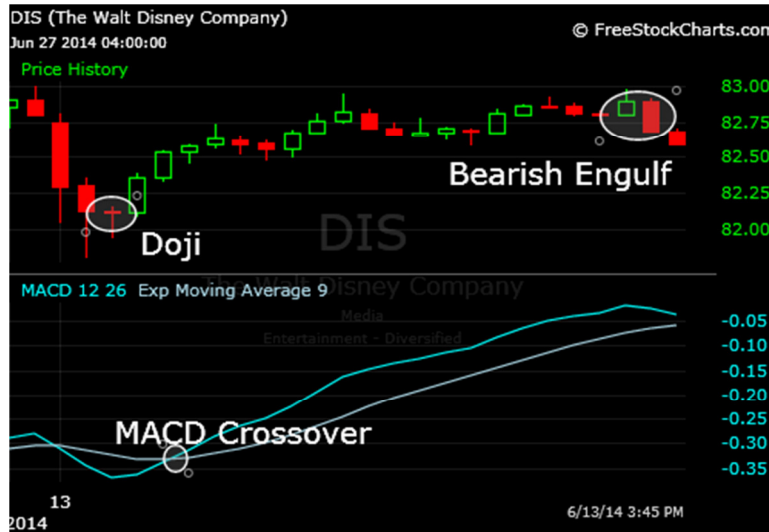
DIS (The Walt Disney Company)
Jun 27 2014 04:00:00
© FreeStockCharts.com
Price History
83.00
82.75
82.50
82.25
82.00
Bearish Engulf
Doji
DIS
The Walt Disney Company
Media
Entertainment - Diversified
MACD 12 26 Exp Moving Average 9
-0.05
-0.10
-0.15
-0.20
-0.25
-0.30
-0.35
MACD Crossover
13
2014
6/13/14 3:45 PM